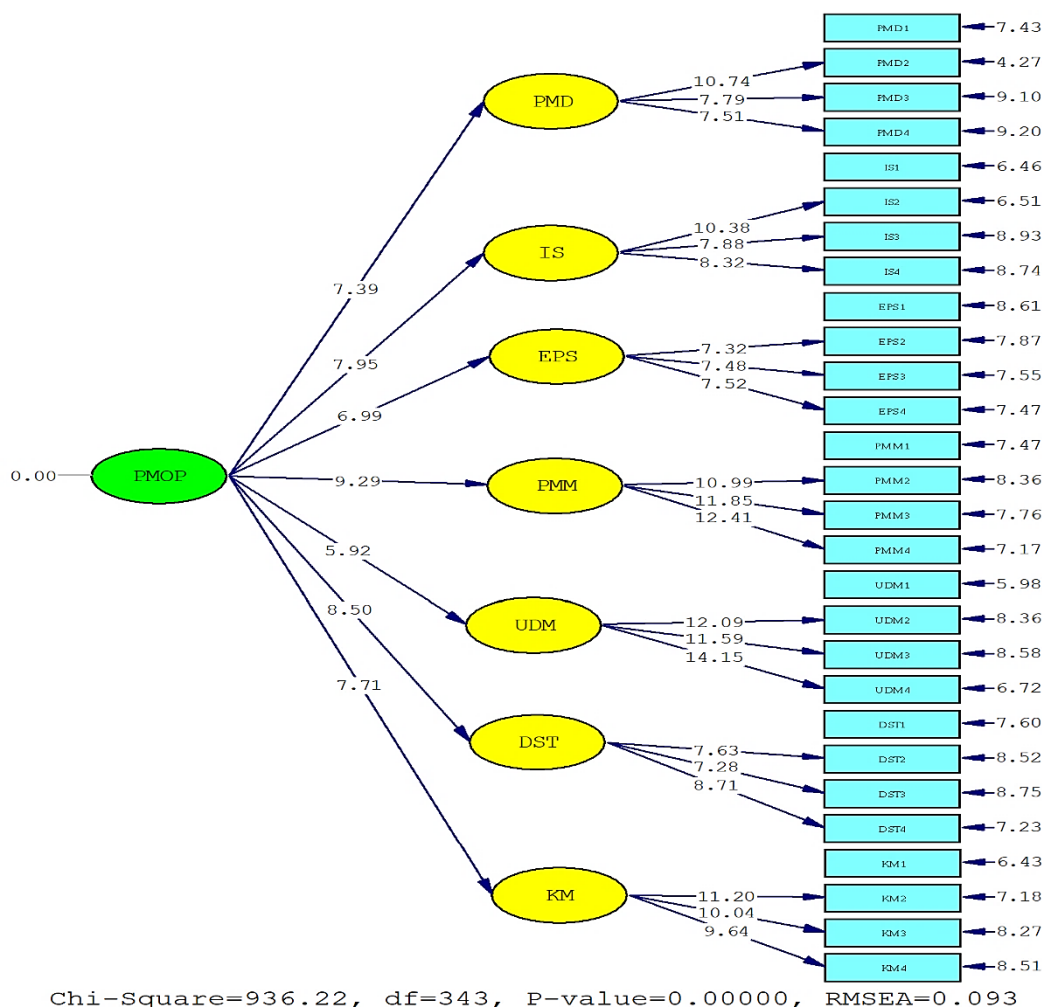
PMD1 7.43
PMD2 4.27
PMD3 9.10
PMD4 9.20
IS1 6.46
IS2 6.51
IS3 8.93
IS4 8.74
EPS1 8.61
EPS2 7.87
EPS3 7.55
EPS4 7.47
PMM1 7.47
PMM2 8.36
PMM3 7.76
PMM4 7.17
UDM1 5.98
UDM2 8.36
UDM3 8.58
UDM4 6.72
DST1 7.60
DST2 8.52
DST3 8.75
DST4 7.23
KM1 6.43
KM2 7.18
KM3 8.27
KM4 8.51

PMD 10.74 7.79 7.51
IS 10.38 7.88 8.32
EPS 7.32 7.48 7.52
PMM 10.99 11.85 12.41
UDM 12.09 11.59 14.15
DST 7.63 7.28 8.71
KM 11.20 10.04 9.64

0.00 PMOP
7.39
7.95
6.99
9.29
5.92
8.50
7.71

Chi-Square=936.22, df=343, P-value=0.00000, RMSEA=0.093